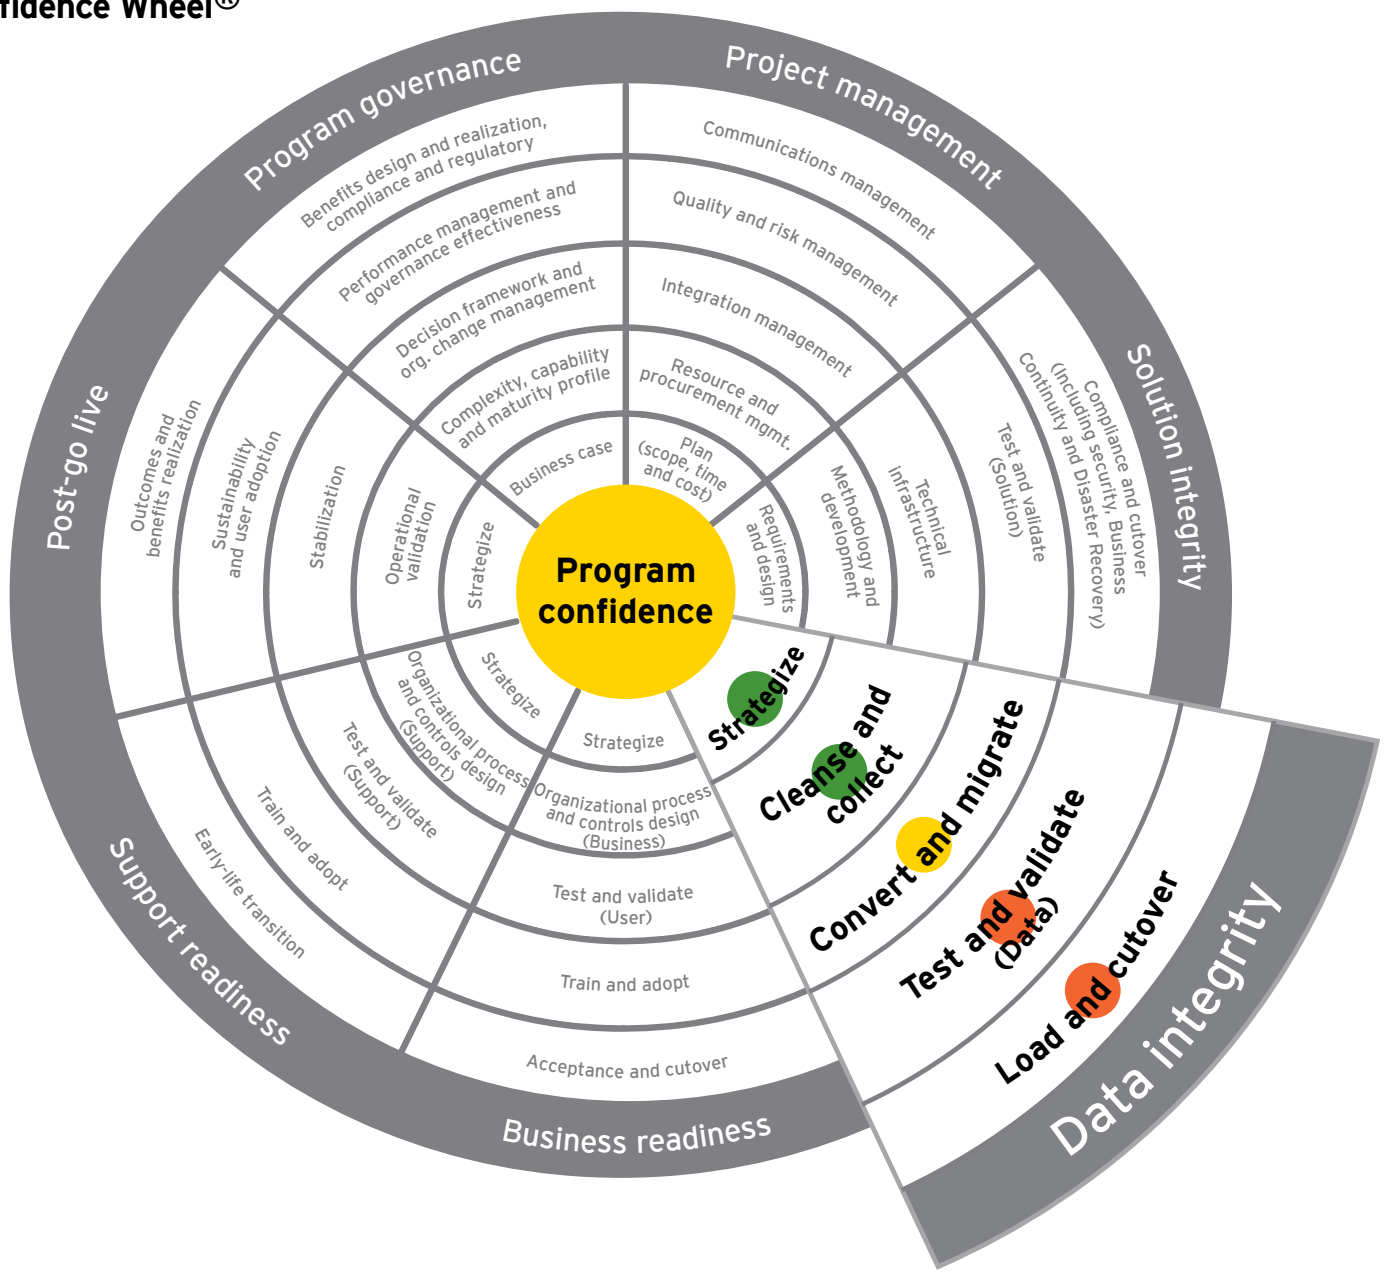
fidence Wheel®

Program governance

Benefits design and realization, compliance and regulatory

Performance management and governance effectiveness

Decision framework and org. change management

Complexity, capability and maturity profile

Business case

Project management

Communications management

Quality and risk management

Integration management

Resource and procurement mgmt.

Plan (scope, time and cost)

Solution integrity

Compliance and cutover (Including security, Business Continuity and Disaster Recovery)

Test and validate (Solution)

Technical infrastructure

Methodology and development

Requirements and design

Post-go live

Outcomes and benefits realization

Sustainability and user adoption

Stabilization

Operational validation

Strategize

Program confidence

Support readiness

Early-life transition

Train and adopt

Test and validate (Support)

Organizational process and controls design (Support)

Strategize

Business readiness

Acceptance and cutover

Train and adopt

Test and validate (User)

Organizational process and controls design (Business)

Strategize

Data integrity

Strategize

Cleanse and collect

Convert and migrate

Test and validate (Data)

Load and cutover